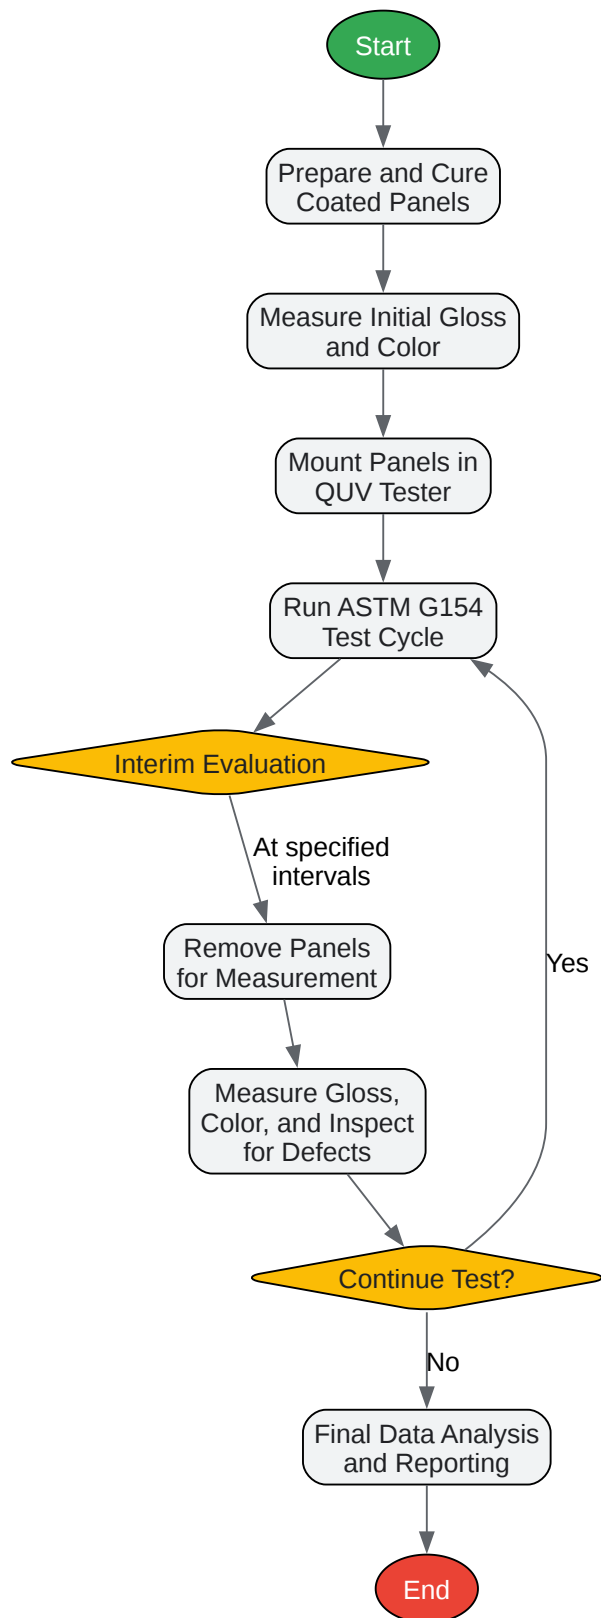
Start

Prepare and Cure Coated Panels

Measure Initial Gloss and Color

Mount Panels in QUV Tester

Run ASTM G154 Test Cycle

Interim Evaluation

At specified intervals

Remove Panels for Measurement

Measure Gloss, Color, and Inspect for Defects

Continue Test?

Yes

No

Final Data Analysis and Reporting

End